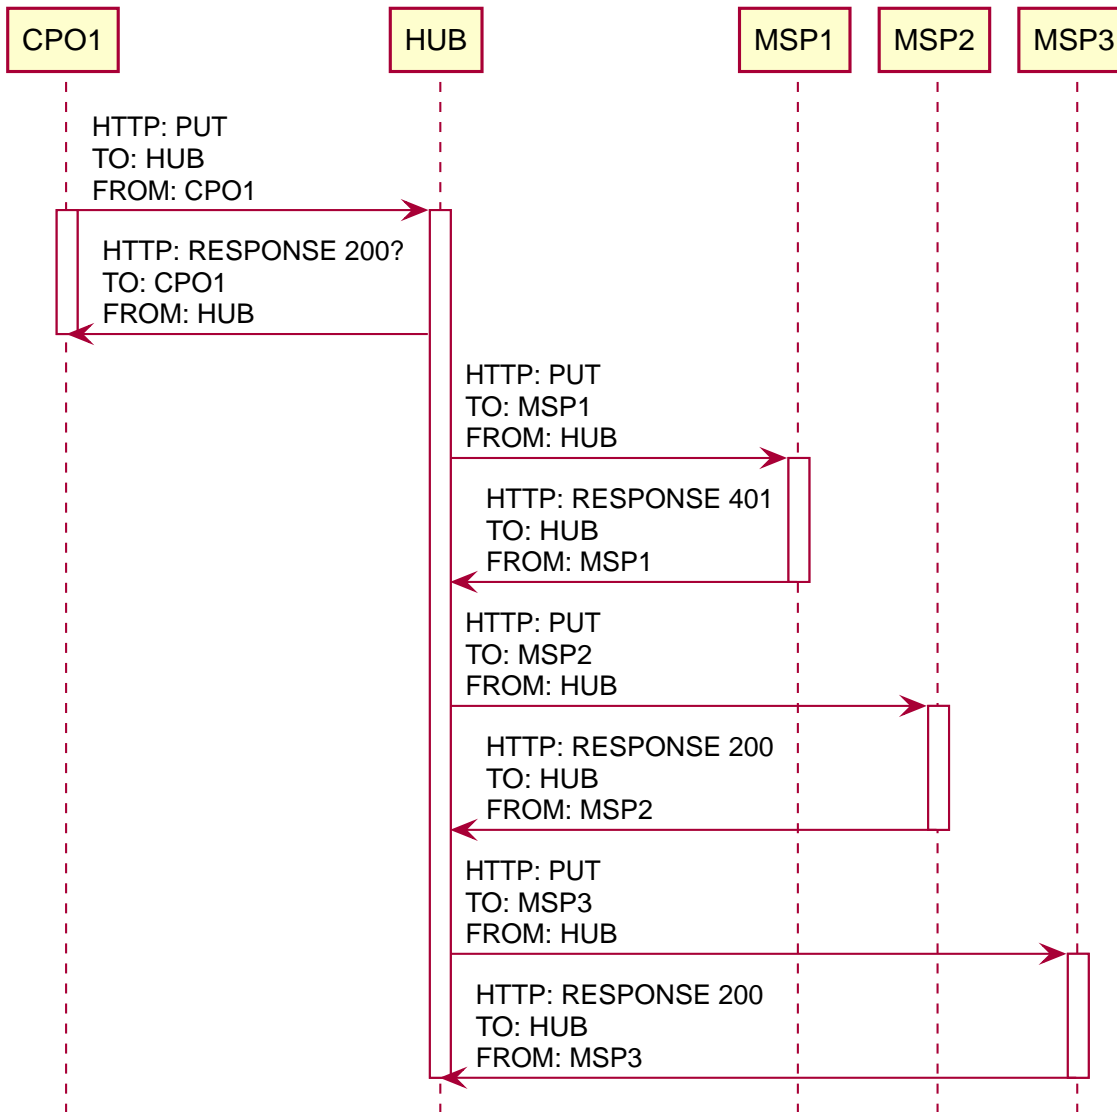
CPO1 HUB MSP1 MSP2 MSP3

HTTP: PUT
TO: HUB
FROM: CPO1

HTTP: RESPONSE 200?
TO: CPO1
FROM: HUB

HTTP: PUT
TO: MSP1
FROM: HUB

HTTP: RESPONSE 401
TO: HUB
FROM: MSP1

HTTP: PUT
TO: MSP2
FROM: HUB

HTTP: RESPONSE 200
TO: HUB
FROM: MSP2

HTTP: PUT
TO: MSP3
FROM: HUB

HTTP: RESPONSE 200
TO: HUB
FROM: MSP3